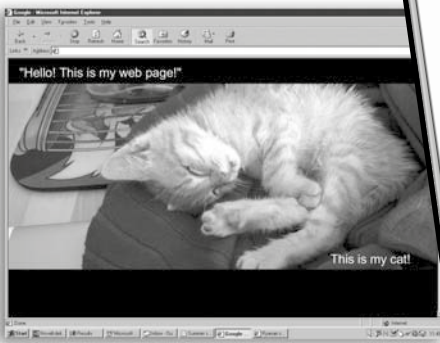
Google - Microsoft Internet Explorer

File Edit View Favorites Tools Help

Back Stop Refresh Home Search Favorites History Mail Print

Links Address

"Hello! This is my web page!"

This is my cat!

Done

Internet

Start